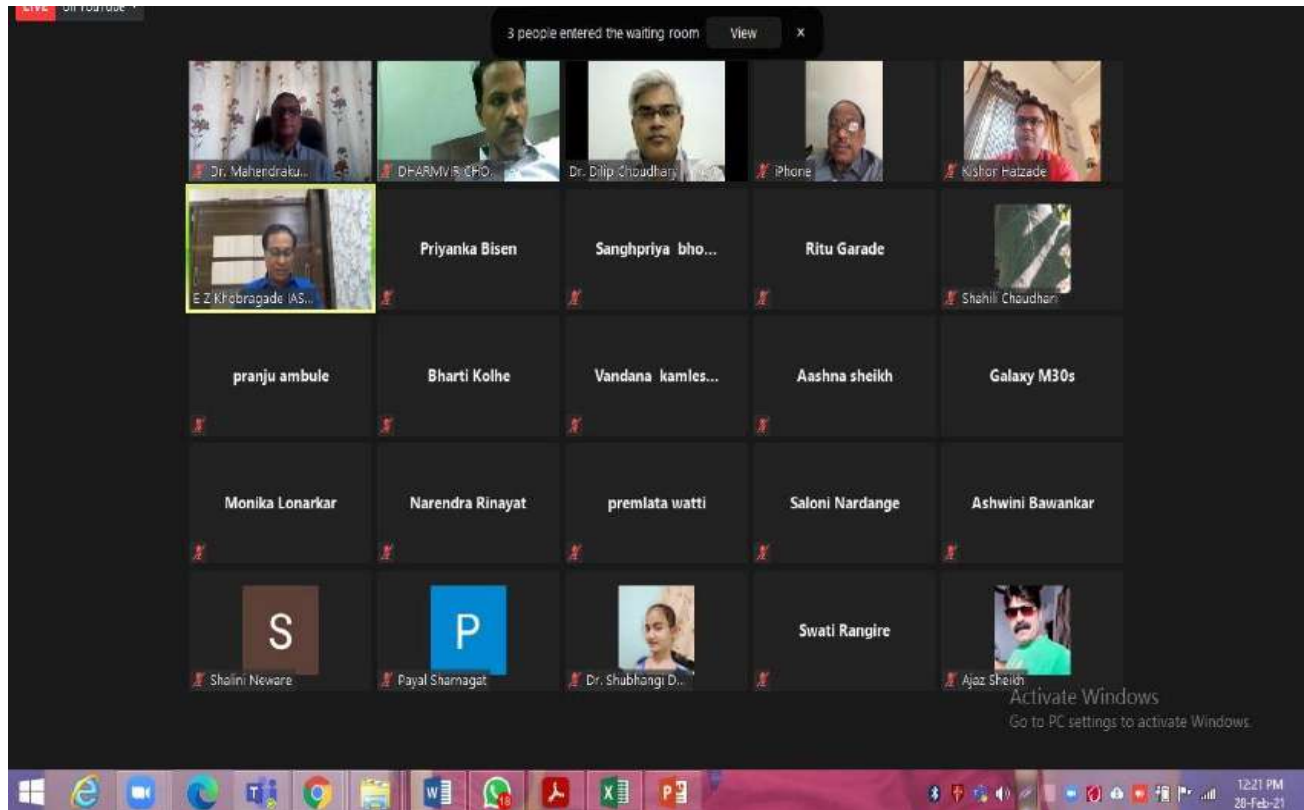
LIVE on YouTube

3 people entered the waiting room View ×

Dr. Mahendraku...
DHARMVIR CHO...
Dr. Dilip Chaudhari
iPhone
Kishor Hatzade

E Z Khobragade IAS...
Priyanka Bisen
Sanghpriya bho...
Ritu Garade
Shahil Chaudhari

pranju ambule
Bharti Kolhe
Vandana kamles...
Aashna sheikh
Galaxy M30s

Monika Lonarkar
Narendra Rinayat
premlata watti
Saloni Nardange
Ashwini Bawankar

S
Shalini Neware
P
Payal Sharnagat
Dr. Shubhangi D...
Swati Rangire
Ajaz Sheikh

Activate Windows
Go to PC settings to activate Windows.

18

12:21 PM
28-Feb-21